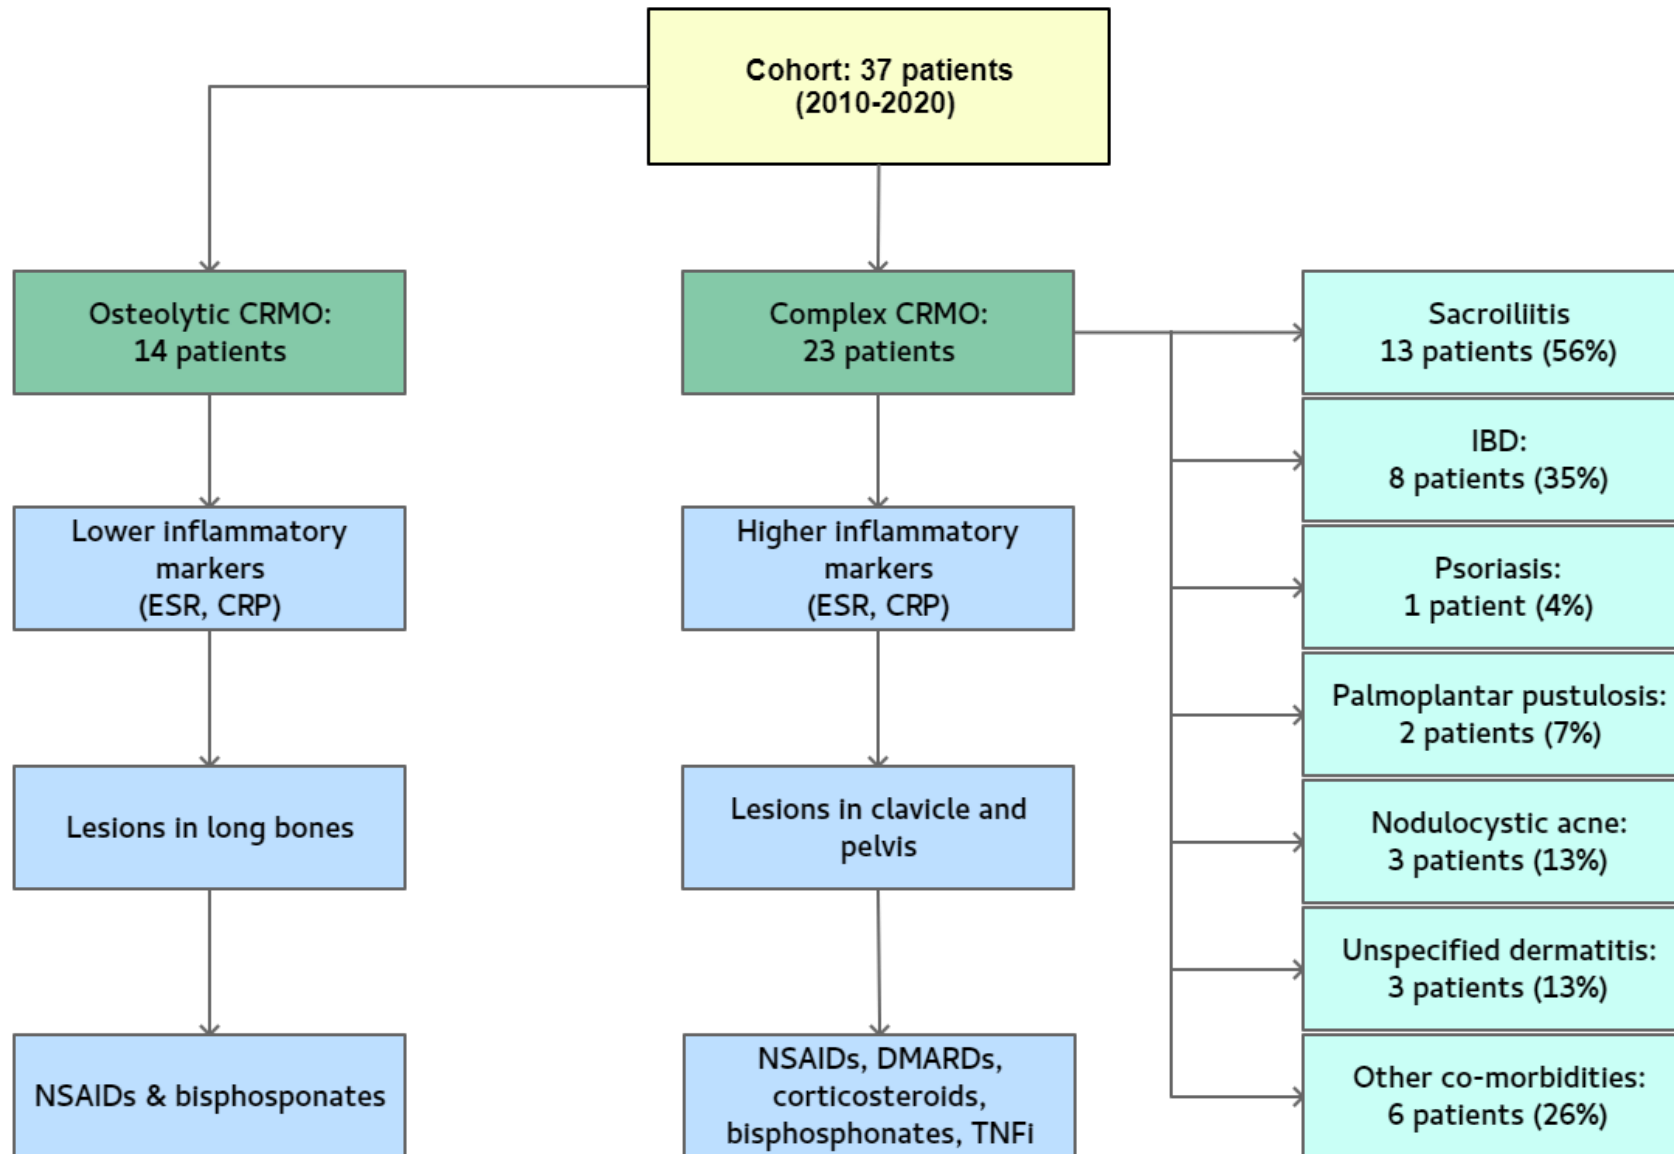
Cohort: 37 patients
(2010-2020)

Osteolytic CRMO:
14 patients

Lower inflammatory markers
(ESR, CRP)

Lesions in long bones

NSAIDs & bisphosponates

Complex CRMO:
23 patients

Higher inflammatory markers
(ESR, CRP)

Lesions in clavicle and pelvis

NSAIDs, DMARDs, corticosteroids, bisphosphonates, TNFi

Sacroiliitis
13 patients (56%)

IBD:
8 patients (35%)

Psoriasis:
1 patient (4%)

Palmoplantar pustulosis:
2 patients (7%)

Nodulocystic acne:
3 patients (13%)

Unspecified dermatitis:
3 patients (13%)

Other co-morbidities:
6 patients (26%)